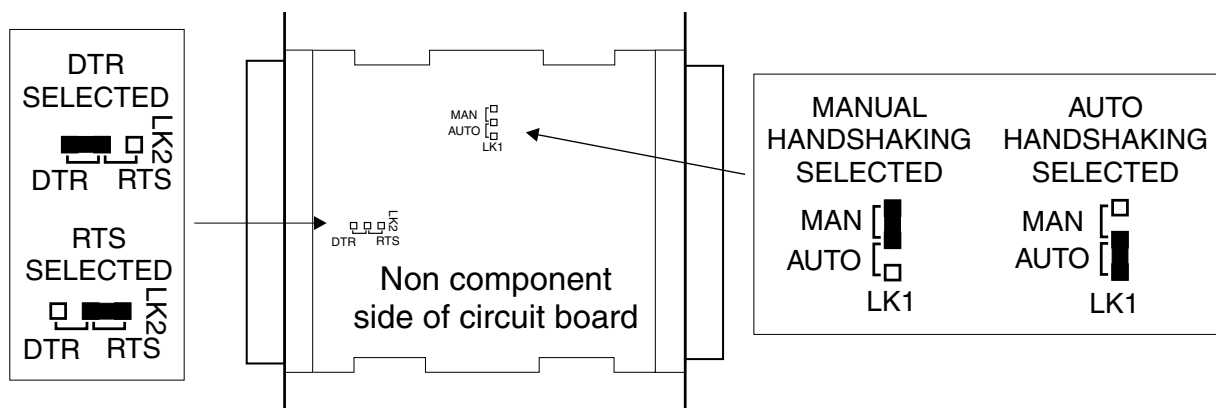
DTR SELECTED

LK2

DTR RTS

RTS SELECTED

LK2

DTR RTS

MAN
AUTO
LK1

LK2
DTR RTS

Non component side of circuit board

MANUAL HANDSHAKING SELECTED

MAN
AUTO
LK1

AUTO HANDSHAKING SELECTED

MAN
AUTO
LK1